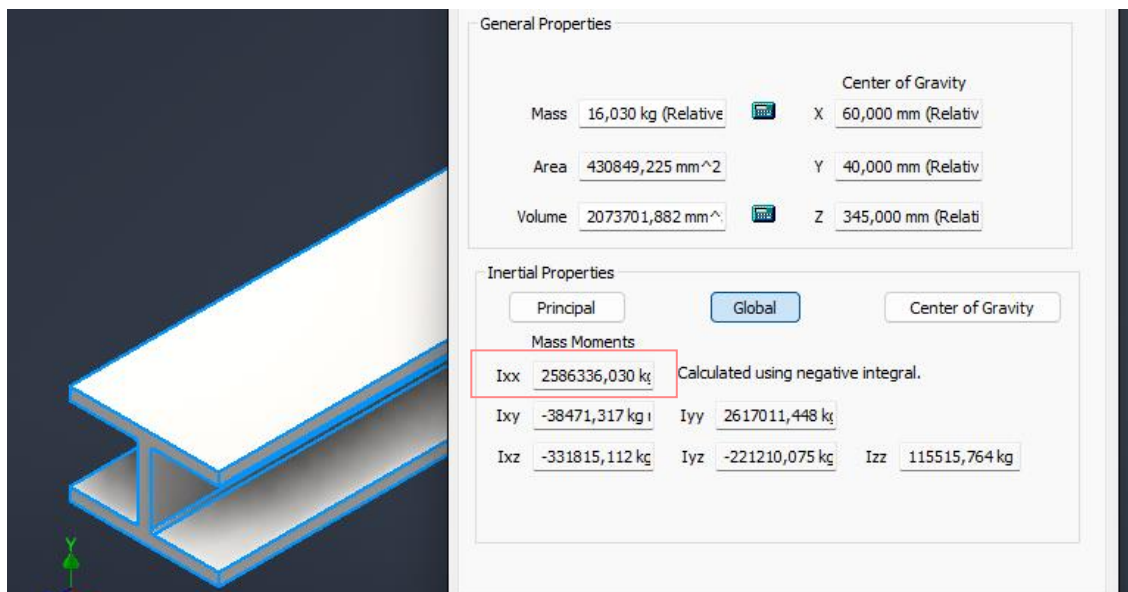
General Properties

Center of Gravity

Mass 16,030 kg (Relative

X 60,000 mm (Relativ

Area 430849,225 mm^2

Y 40,000 mm (Relativ

Volume 2073701,882 mm^

Z 345,000 mm (Relati

Inertial Properties

Principal

Global

Center of Gravity

Mass Moments

Ixx 2586336,030 kg

Calculated using negative integral.

Ixy -38471,317 kg

Iyy 2617011,448 kg

Ixz -331815,112 kg

Iyz -221210,075 kg

Izz 115515,764 kg

Y